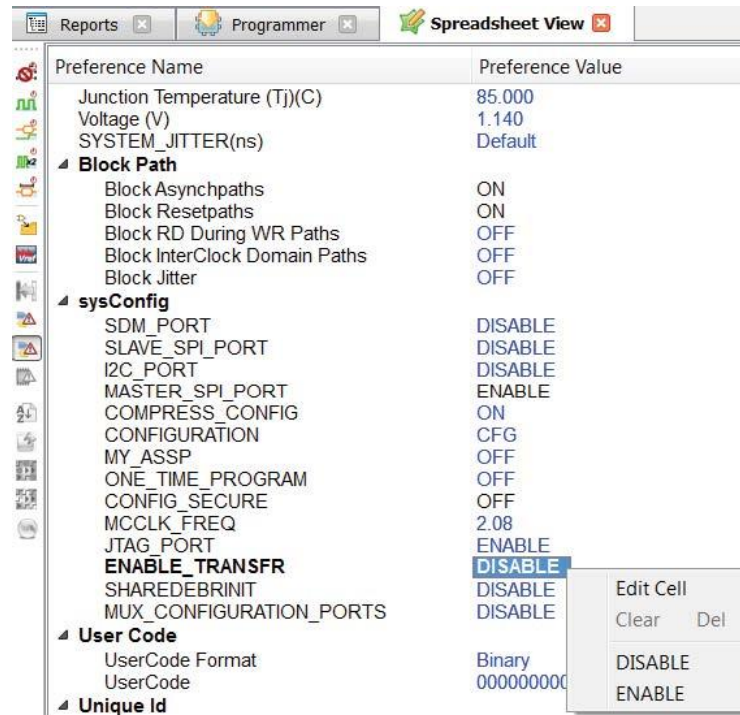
Reports | Programmer | Spreadsheet View

| Preference Name | Preference Value |
|---|---|
| Junction Temperature (Tj)(C) | 85.000 |
| Voltage (V) | 1.140 |
| SYSTEM_JITTER(ns) | Default |
| ◢ Block Path | |
| Block Asynchpaths | ON |
| Block Resetpaths | ON |
| Block RD During WR Paths | OFF |
| Block InterClock Domain Paths | OFF |
| Block Jitter | OFF |
| ◢ sysConfig | |
| SDM_PORT | DISABLE |
| SLAVE_SPI_PORT | DISABLE |
| I2C_PORT | DISABLE |
| MASTER_SPI_PORT | ENABLE |
| COMPRESS_CONFIG | ON |
| CONFIGURATION | CFG |
| MY_ASSP | OFF |
| ONE_TIME_PROGRAM | OFF |
| CONFIG_SECURE | OFF |
| MCCLK_FREQ | 2.08 |
| JTAG_PORT | ENABLE |
| ENABLE_TRANSFR | DISABLE |
| SHAREDEBRINIT | DISABLE |
| MUX_CONFIGURATION_PORTS | DISABLE |
| ◢ User Code | |
| UserCode Format | Binary |
| UserCode | 00000000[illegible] |
| ◢ Unique Id | |

Edit Cell
Clear Del
DISABLE
ENABLE